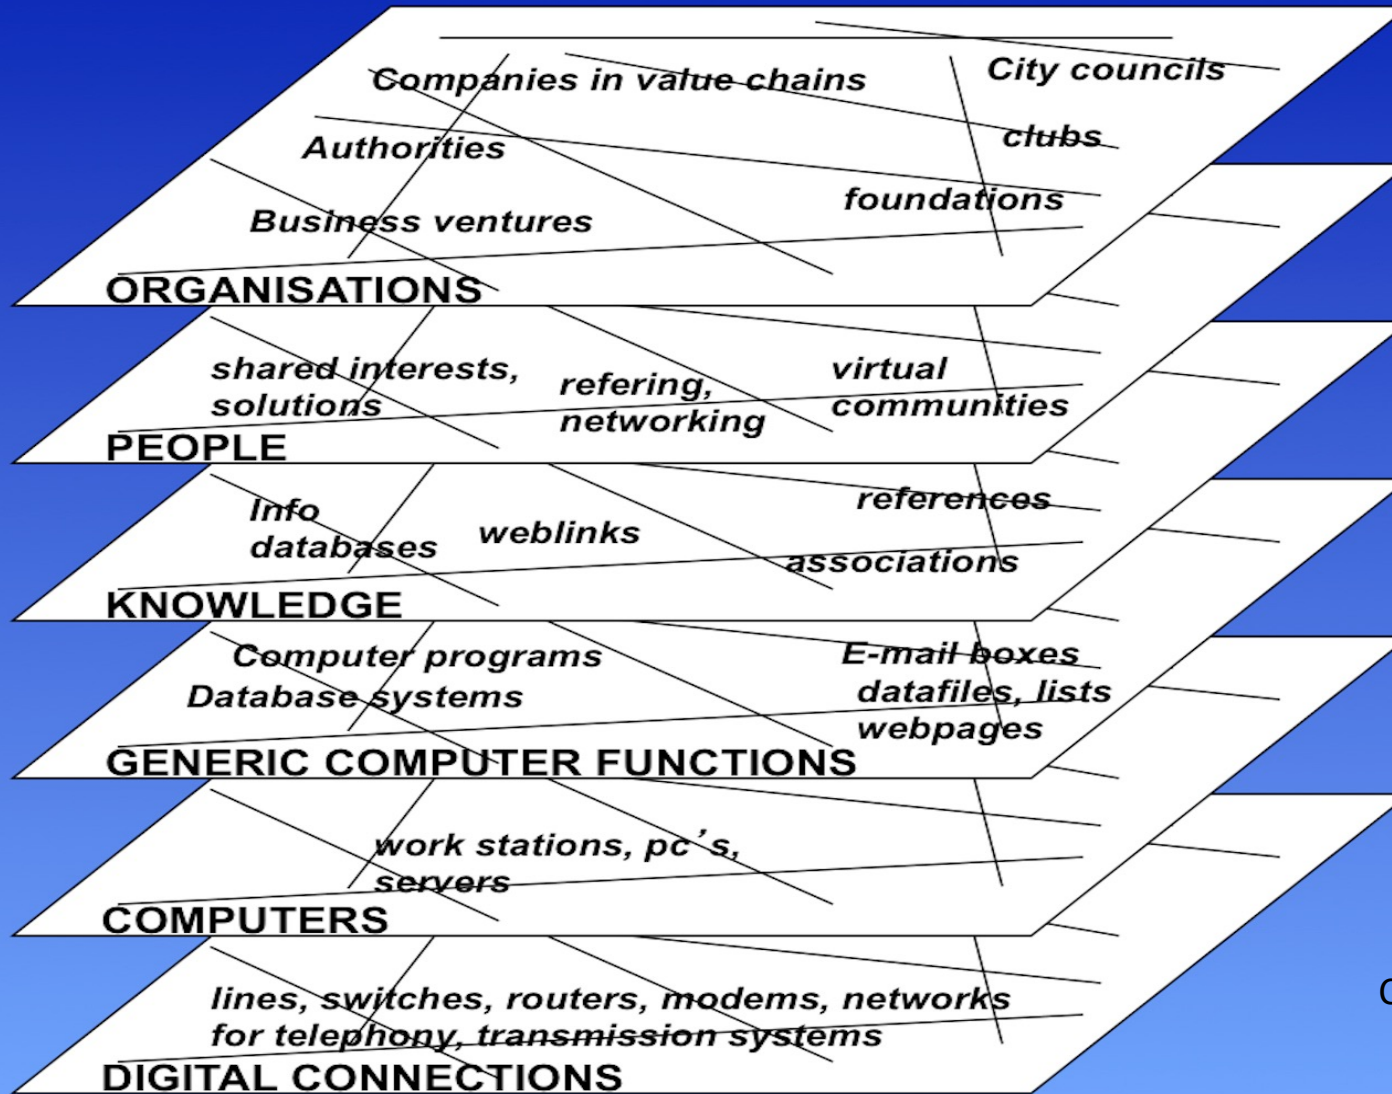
Companies in value chains

City councils

Authorities

clubs

foundations

Business ventures

ORGANISATIONS

shared interests, solutions

refering, networking

virtual communities

PEOPLE

Info databases

weblinks

references

associations

KNOWLEDGE

Computer programs

Database systems

E-mail boxes

datafiles, lists

webpages

GENERIC COMPUTER FUNCTIONS

work stations, pc's, servers

COMPUTERS

lines, switches, routers, modems, networks for telephony, transmission systems

DIGITAL CONNECTIONS